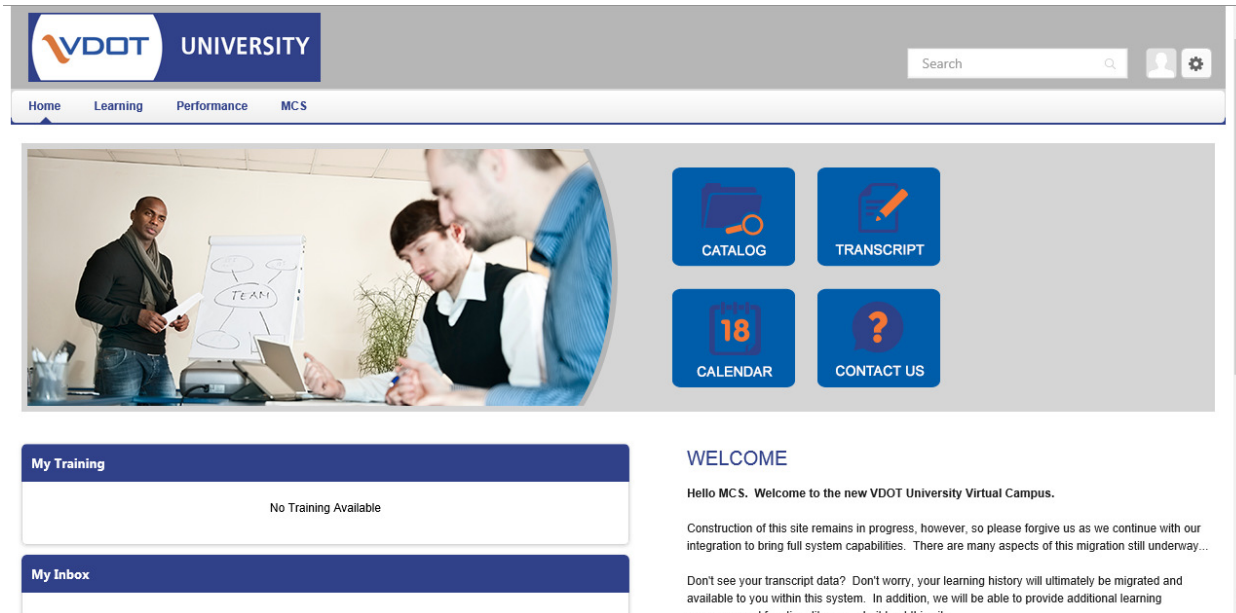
VDOT UNIVERSITY

Search

Home Learning Performance MCS

TEAM

CATALOG
TRANSCRIPT
18
CALENDAR
?
CONTACT US

My Training

No Training Available

My Inbox

WELCOME

Hello MCS. Welcome to the new VDOT University Virtual Campus.

Construction of this site remains in progress, however, so please forgive us as we continue with our integration to bring full system capabilities. There are many aspects of this migration still underway...

Don't see your transcript data? Don't worry, your learning history will ultimately be migrated and available to you within this system. In addition, we will be able to provide additional learning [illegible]